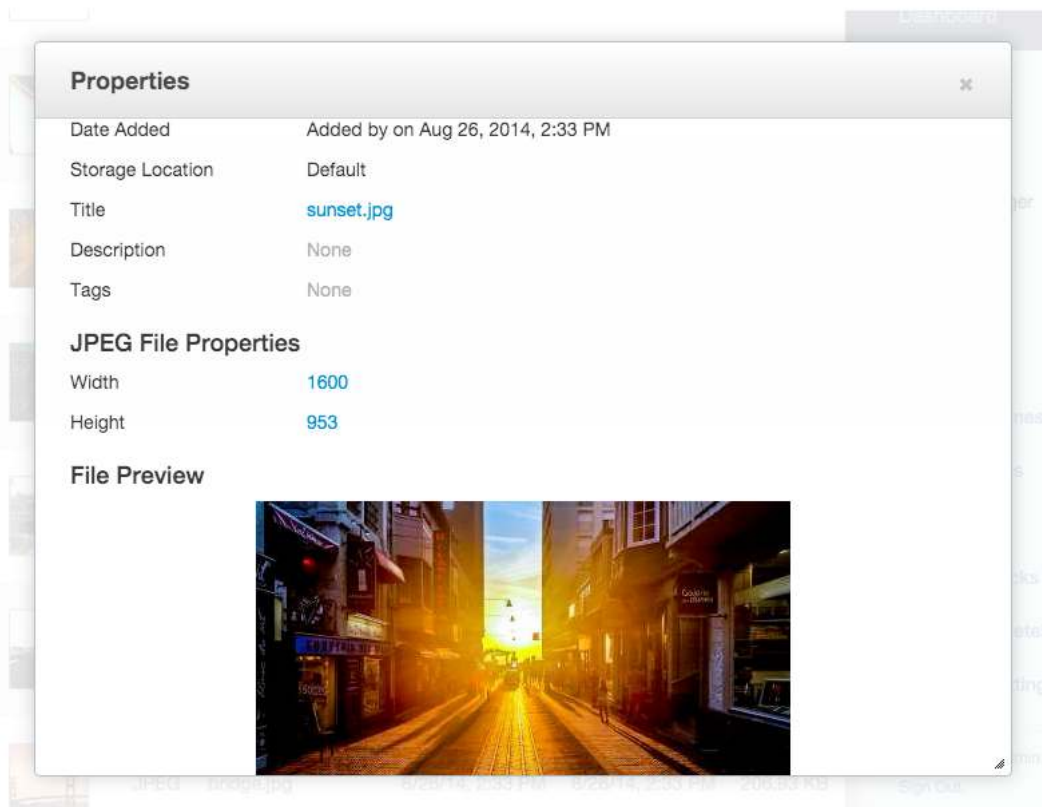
Properties

×

| | |
|---|---|
| Date Added | Added by on Aug 26, 2014, 2:33 PM |
| Storage Location | Default |
| Title | sunset.jpg |
| Description | None |
| Tags | None |

JPEG File Properties

| | |
|---|---|
| Width | 1600 |
| Height | 953 |

File Preview